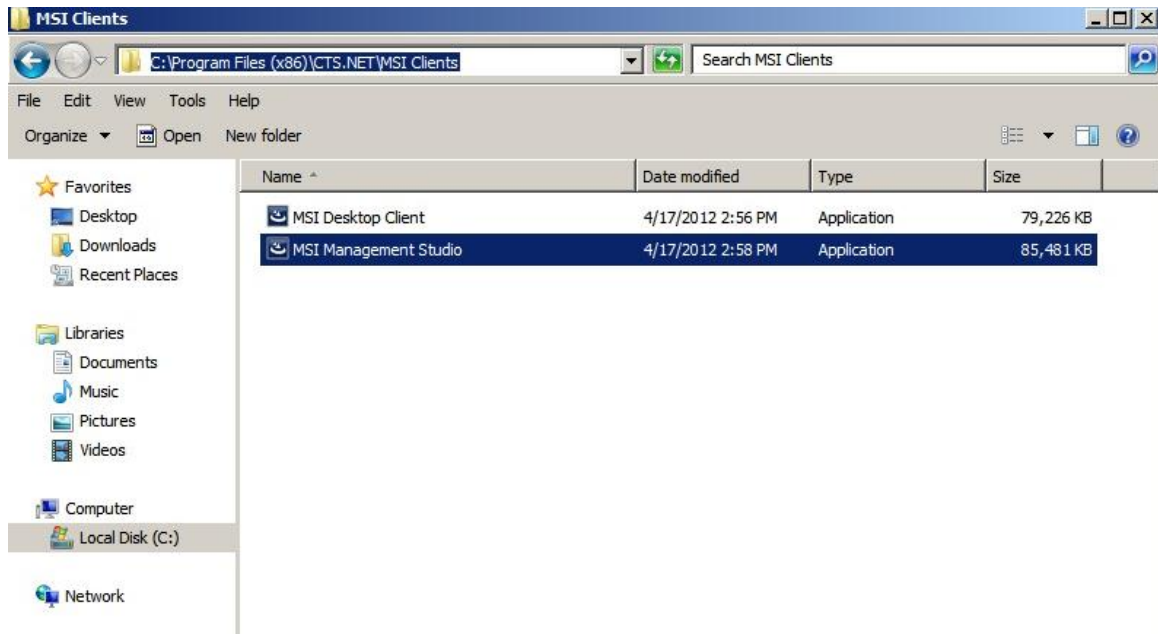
MSI Clients

C:\Program Files (x86)\CTS.NET\MSI Clients

Search MSI Clients

File Edit View Tools Help

Organize ▾ Open New folder

Favorites
Desktop
Downloads
Recent Places

Libraries
Documents
Music
Pictures
Videos

Computer
Local Disk (C:)

Network

| Name | Date modified | Type | Size |
|---|---|---|---|
| MSI Desktop Client | 4/17/2012 2:56 PM | Application | 79,226 KB |
| MSI Management Studio | 4/17/2012 2:58 PM | Application | 85,481 KB |